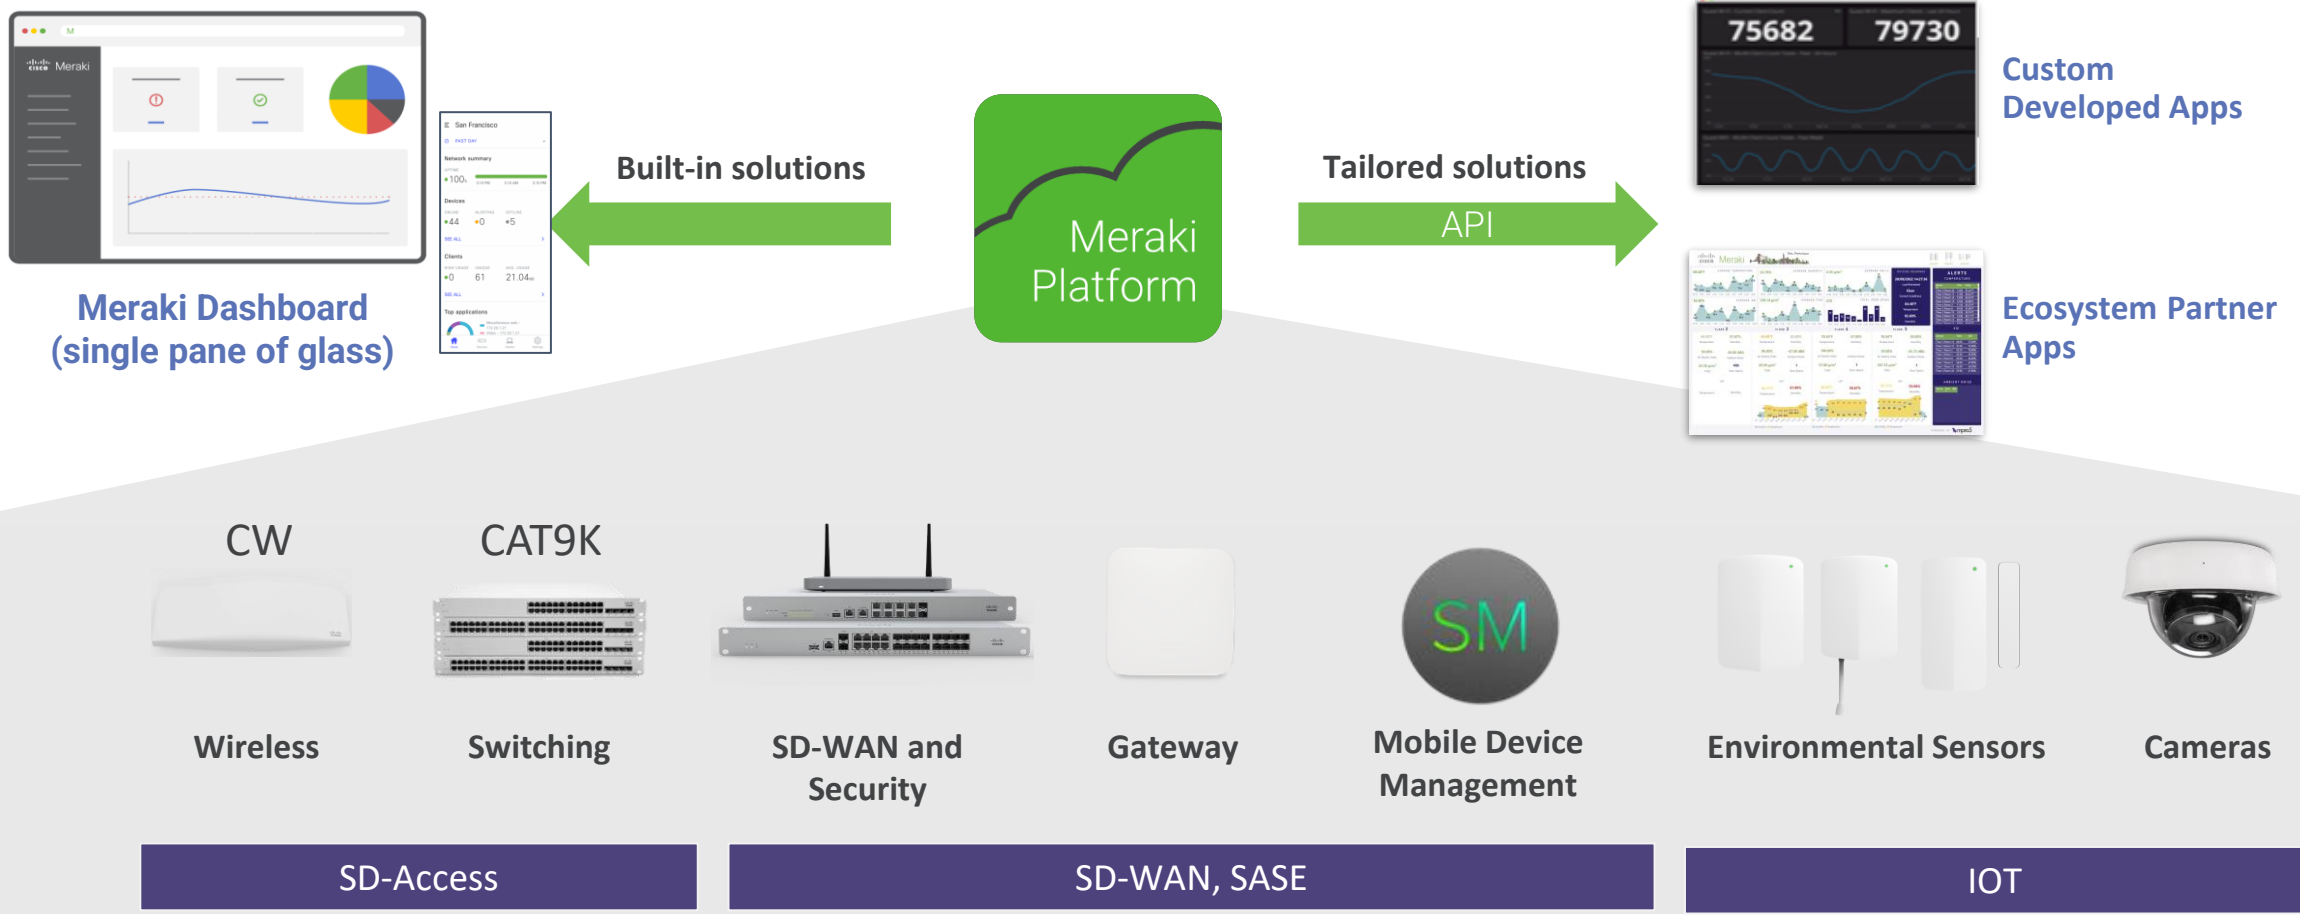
Meraki

San Francisco

Network summary

100%

Devices

44 0 5

Clients

0 61 21.04

Top applications

Meraki Dashboard (single pane of glass)

Built-in solutions

Meraki Platform

Tailored solutions

API

75682 79730

Custom Developed Apps

Meraki

Ecosystem Partner Apps

CW

CAT9K

SM

Wireless

Switching

SD-WAN and Security

Gateway

Mobile Device Management

Environmental Sensors

Cameras

SD-Access

SD-WAN, SASE

IOT